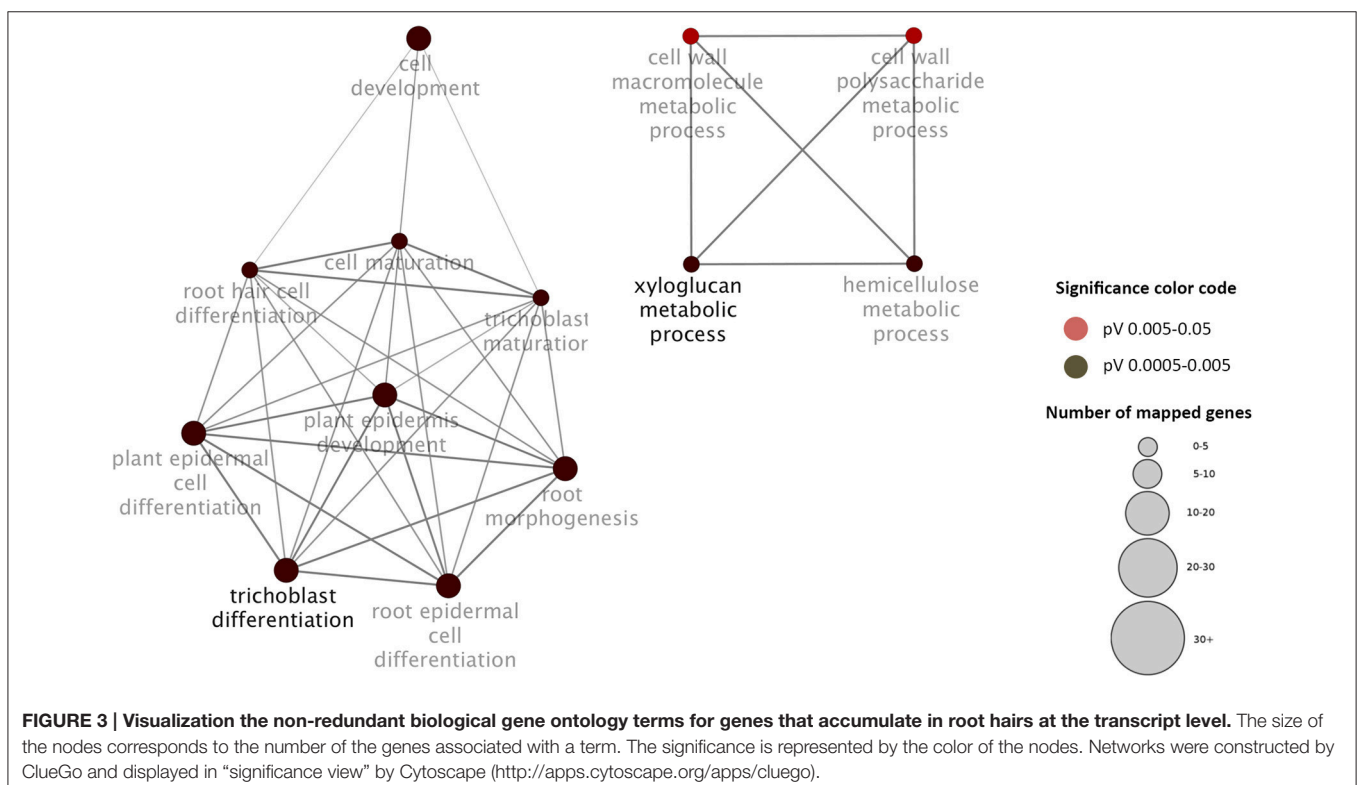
cell development

cell maturation

root hair cell differentiation

trichoblast maturation

plant epidermis development

plant epidermal cell differentiation

root morphogenesis

trichoblast differentiation

root epidermal cell differentiation

cell wall macromolecule metabolic process

cell wall polysaccharide metabolic process

xyloglucan metabolic process

hemicellulose metabolic process

Significance color code

pV 0.005-0.05

pV 0.0005-0.005

Number of mapped genes

0-5

5-10

10-20

20-30

30+

FIGURE 3 | Visualization the non-redundant biological gene ontology terms for genes that accumulate in root hairs at the transcript level. The size of the nodes corresponds to the number of the genes associated with a term. The significance is represented by the color of the nodes. Networks were constructed by ClueGo and displayed in "significance view" by Cytoscape (http://apps.cytoscape.org/apps/cluego).